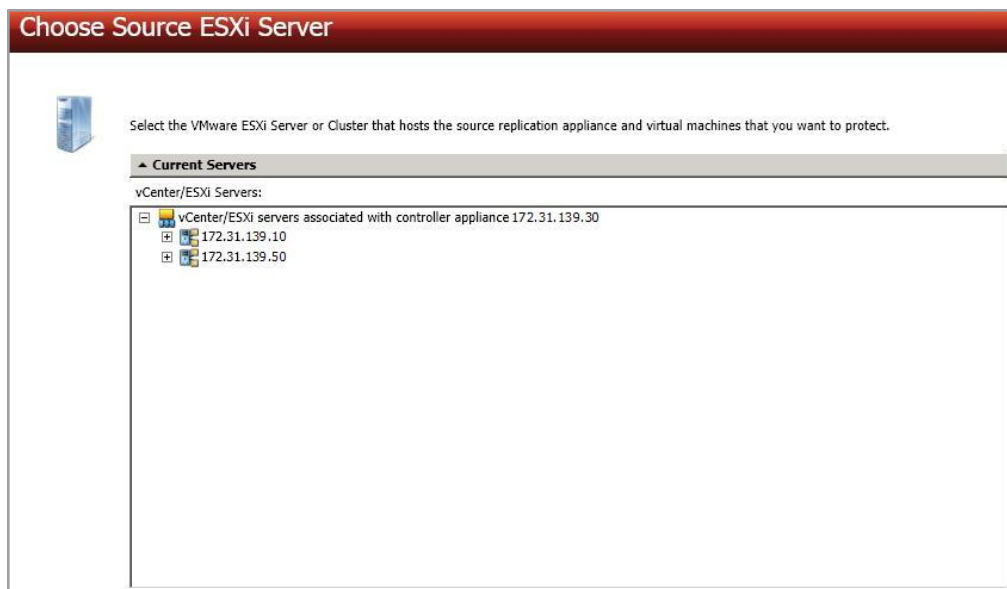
Choose Source ESXi Server

Select the VMware ESXi Server or Cluster that hosts the source replication appliance and virtual machines that you want to protect.

Current Servers

vCenter/ESXi Servers:

vCenter/ESXi servers associated with controller appliance 172.31.139.30
172.31.139.10
172.31.139.50